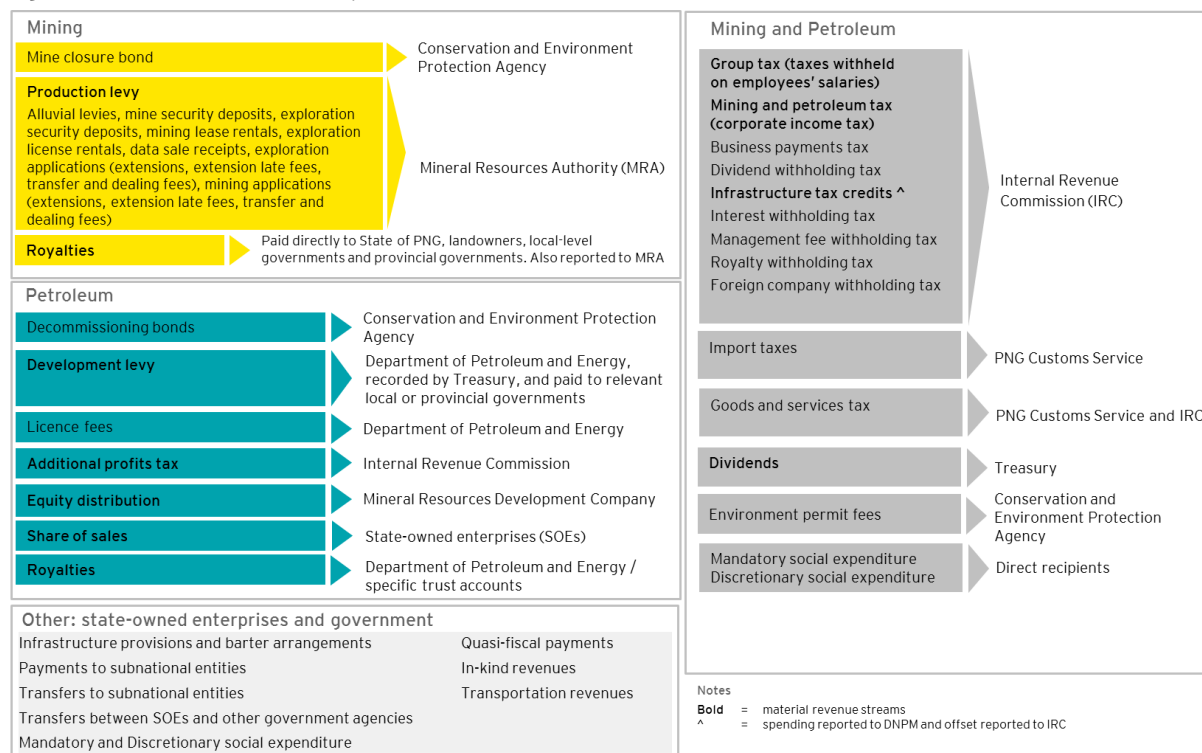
Mining

Mine closure bond

Conservation and Environment Protection Agency

Production levy

Alluvial levies, mine security deposits, exploration security deposits, mining lease rentals, exploration license rentals, data sale receipts, exploration applications (extensions, extension late fees, transfer and dealing fees), mining applications (extensions, extension late fees, transfer and dealing fees)

Mineral Resources Authority (MRA)

Royalties

Paid directly to State of PNG, landowners, local-level governments and provincial governments. Also reported to MRA

Petroleum

Decommissioning bonds

Conservation and Environment Protection Agency

Development levy

Department of Petroleum and Energy, recorded by Treasury, and paid to relevant local or provincial governments

Licence fees

Department of Petroleum and Energy

Additional profits tax

Internal Revenue Commission

Equity distribution

Mineral Resources Development Company

Share of sales

State-owned enterprises (SOEs)

Royalties

Department of Petroleum and Energy / specific trust accounts

Other: state-owned enterprises and government

Infrastructure provisions and barter arrangements

Payments to subnational entities

Transfers to subnational entities

Transfers between SOEs and other government agencies

Mandatory and Discretionary social expenditure

Quasi-fiscal payments

In-kind revenues

Transportation revenues

Mining and Petroleum

Group tax (taxes withheld on employees' salaries)

Mining and petroleum tax (corporate income tax)

Business payments tax

Dividend withholding tax

Infrastructure tax credits ^

Interest withholding tax

Management fee withholding tax

Royalty withholding tax

Foreign company withholding tax

Internal Revenue Commission (IRC)

Import taxes

PNG Customs Service

Goods and services tax

PNG Customs Service and IRC

Dividends

Treasury

Environment permit fees

Conservation and Environment Protection Agency

Mandatory social expenditure
Discretionary social expenditure

Direct recipients

Notes
Bold = material revenue streams
^ = spending reported to DNPM and offset reported to IRC